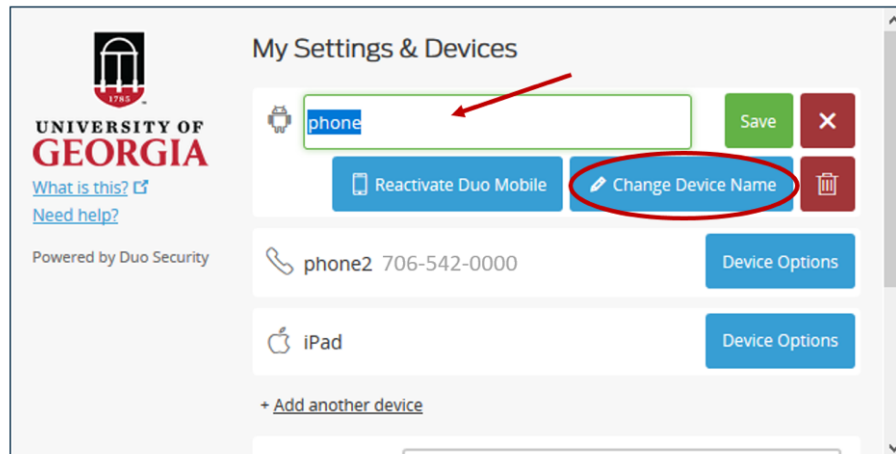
1785

UNIVERSITY OF
GEORGIA

What is this?
Need help?

Powered by Duo Security

My Settings & Devices

phone

Save

Reactivate Duo Mobile

Change Device Name

phone2 706-542-0000

Device Options

iPad

Device Options

+ Add another device